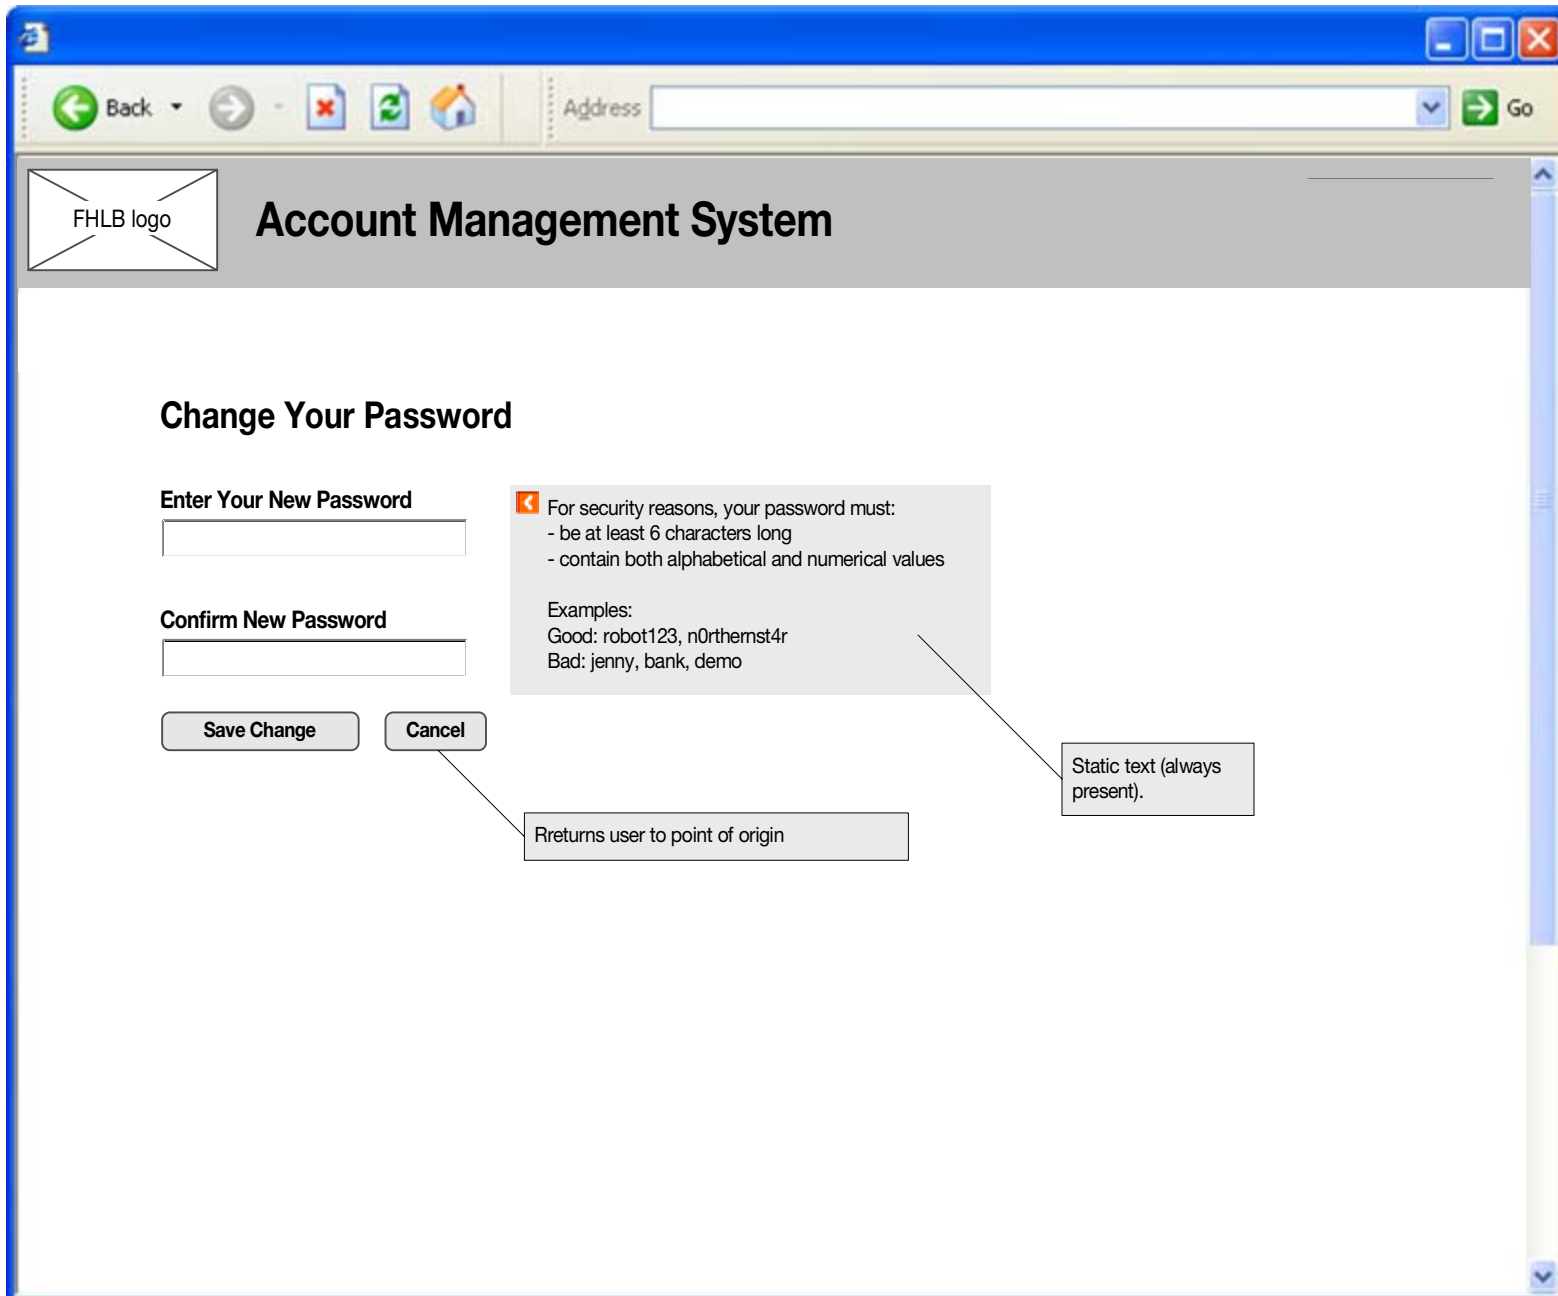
Back

Address

Go

FHLB logo

Account Management System

Change Your Password

Enter Your New Password

Confirm New Password

Save Change

Cancel

For security reasons, your password must:
- be at least 6 characters long
- contain both alphabetical and numerical values

Examples:
Good: robot123, n0rthernst4r
Bad: jenny, bank, demo

Static text (always present).

Rreturns user to point of origin